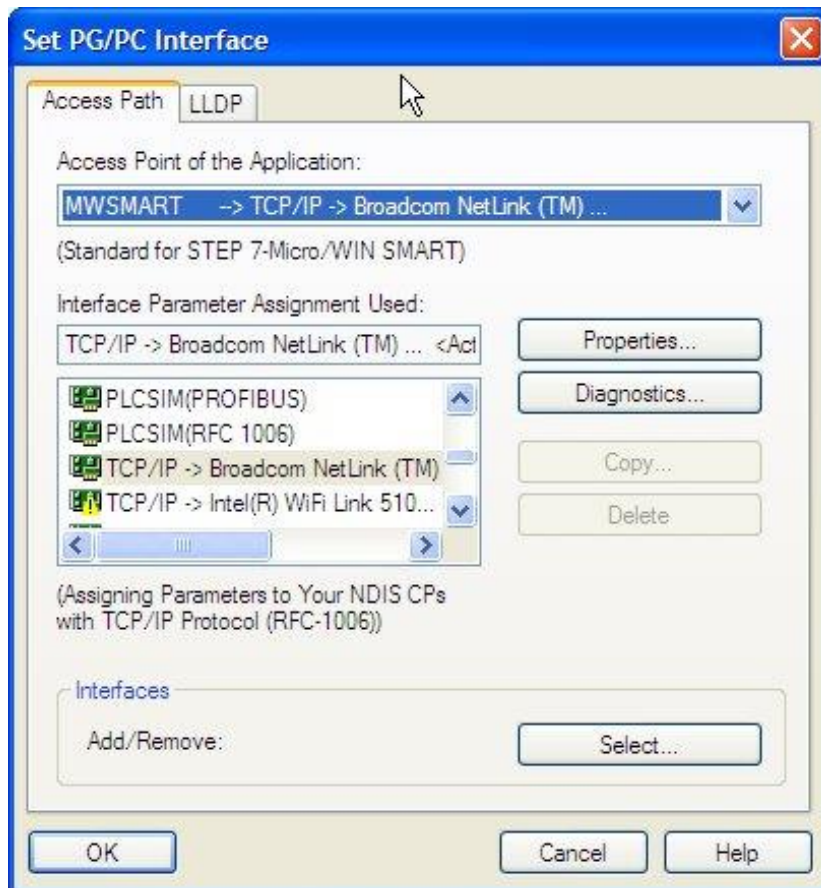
Set PG/PC Interface

Access Path LLDP

Access Point of the Application:

MWSMART --> TCP/IP -> Broadcom NetLink (TM) ...

(Standard for STEP 7-Micro/WIN SMART)

Interface Parameter Assignment Used:

TCP/IP -> Broadcom NetLink (TM) ... <Act

Properties...

Diagnostics...

PLCSIM(PROFIBUS)
PLCSIM(RFC 1006)
TCP/IP -> Broadcom NetLink (TM)
TCP/IP -> Intel(R) WiFi Link 510...

Copy...

Delete

(Assigning Parameters to Your NDIS CPs with TCP/IP Protocol (RFC-1006))

Interfaces

Add/Remove:

Select...

OK

Cancel

Help